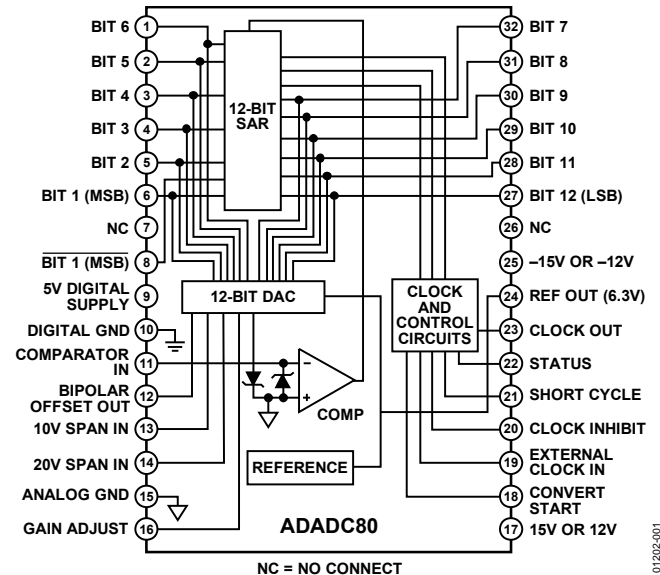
BIT 6 1
BIT 5 2
BIT 4 3
BIT 3 4
BIT 2 5
BIT 1 (MSB) 6
NC 7
$\overline{\text{BIT 1 (MSB)}}$ 8
5V DIGITAL SUPPLY 9
DIGITAL GND 10
COMPARATOR IN 11
BIPOLAR OFFSET OUT 12
10V SPAN IN 13
20V SPAN IN 14
ANALOG GND 15
GAIN ADJUST 16

12-BIT SAR
12-BIT DAC
CLOCK AND CONTROL CIRCUITS
COMP
REFERENCE
ADADC80

32 BIT 7
31 BIT 8
30 BIT 9
29 BIT 10
28 BIT 11
27 BIT 12 (LSB)
26 NC
25 –15V OR –12V
24 REF OUT (6.3V)
23 CLOCK OUT
22 STATUS
21 SHORT CYCLE
20 CLOCK INHIBIT
19 EXTERNAL CLOCK IN
18 CONVERT START
17 15V OR 12V

NC = NO CONNECT

01202-001